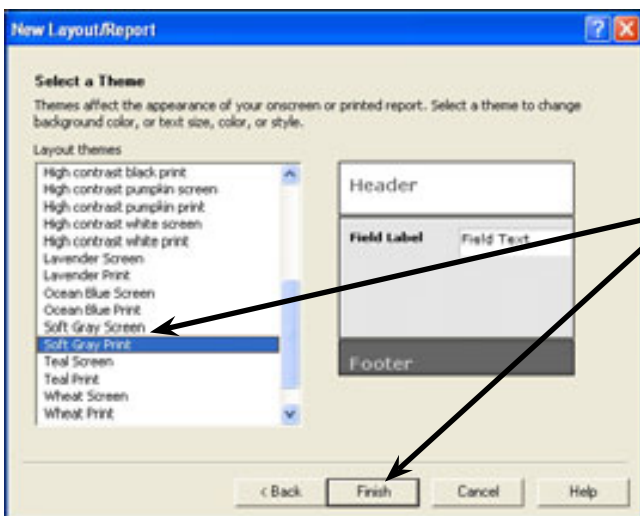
New Layout/Report

Select a Theme

Themes affect the appearance of your onscreen or printed report. Select a theme to change background color, or text size, color, or style.

Layout themes

High contrast black print
High contrast pumpkin screen
High contrast pumpkin print
High contrast white screen
High contrast white print
Lavender Screen
Lavender Print
Ocean Blue Screen
Ocean Blue Print
Soft Gray Screen
Soft Gray Print
Teal Screen
Teal Print
Wheat Screen
Wheat Print

Header

Field Label

Field Text

Footer

< Back

Finish

Cancel

Help